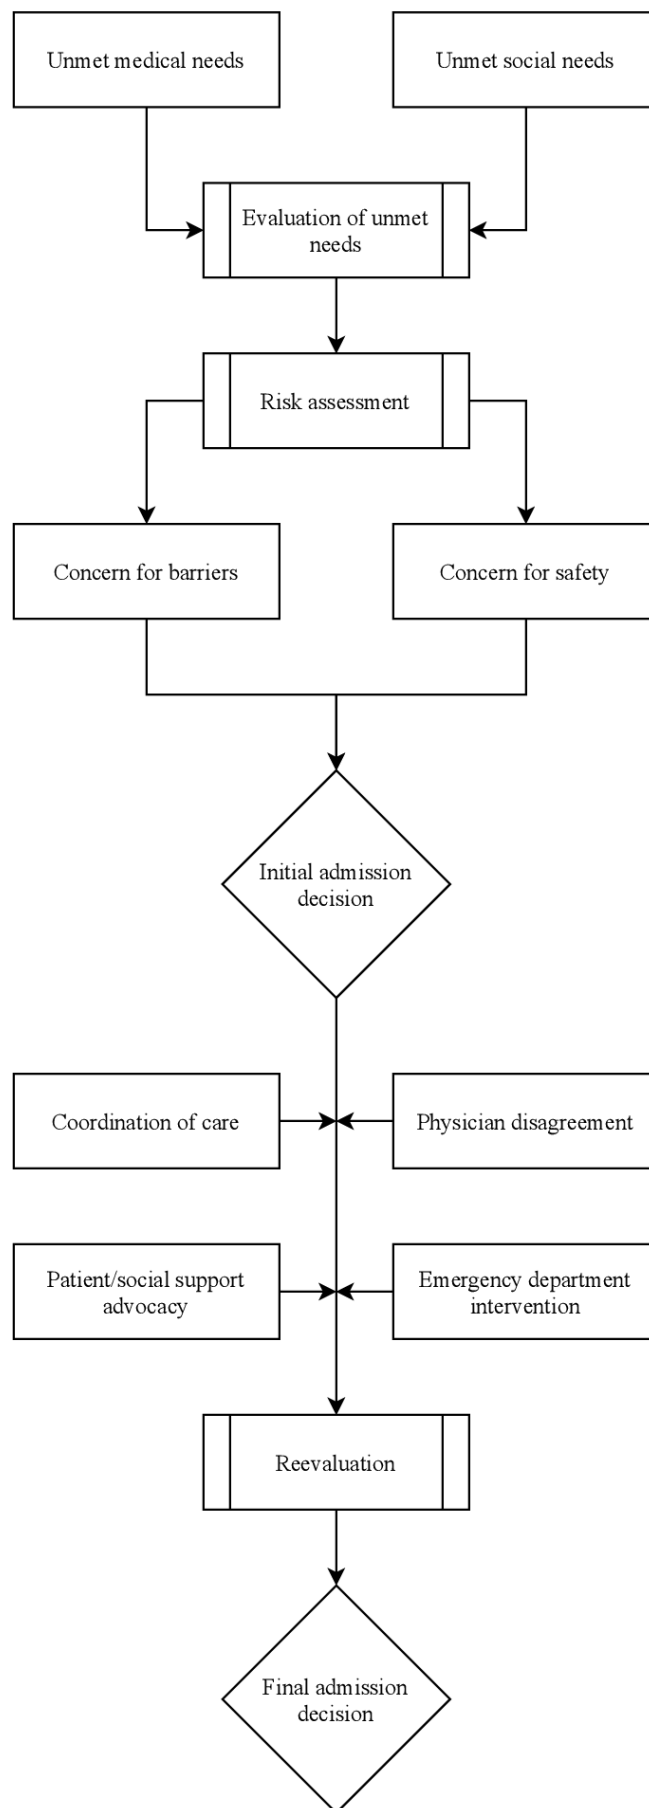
Unmet medical needs

Unmet social needs

Evaluation of unmet needs

Risk assessment

Concern for barriers

Concern for safety

Initial admission decision

Coordination of care

Physician disagreement

Patient/social support advocacy

Emergency department intervention

Reevaluation

Final admission decision